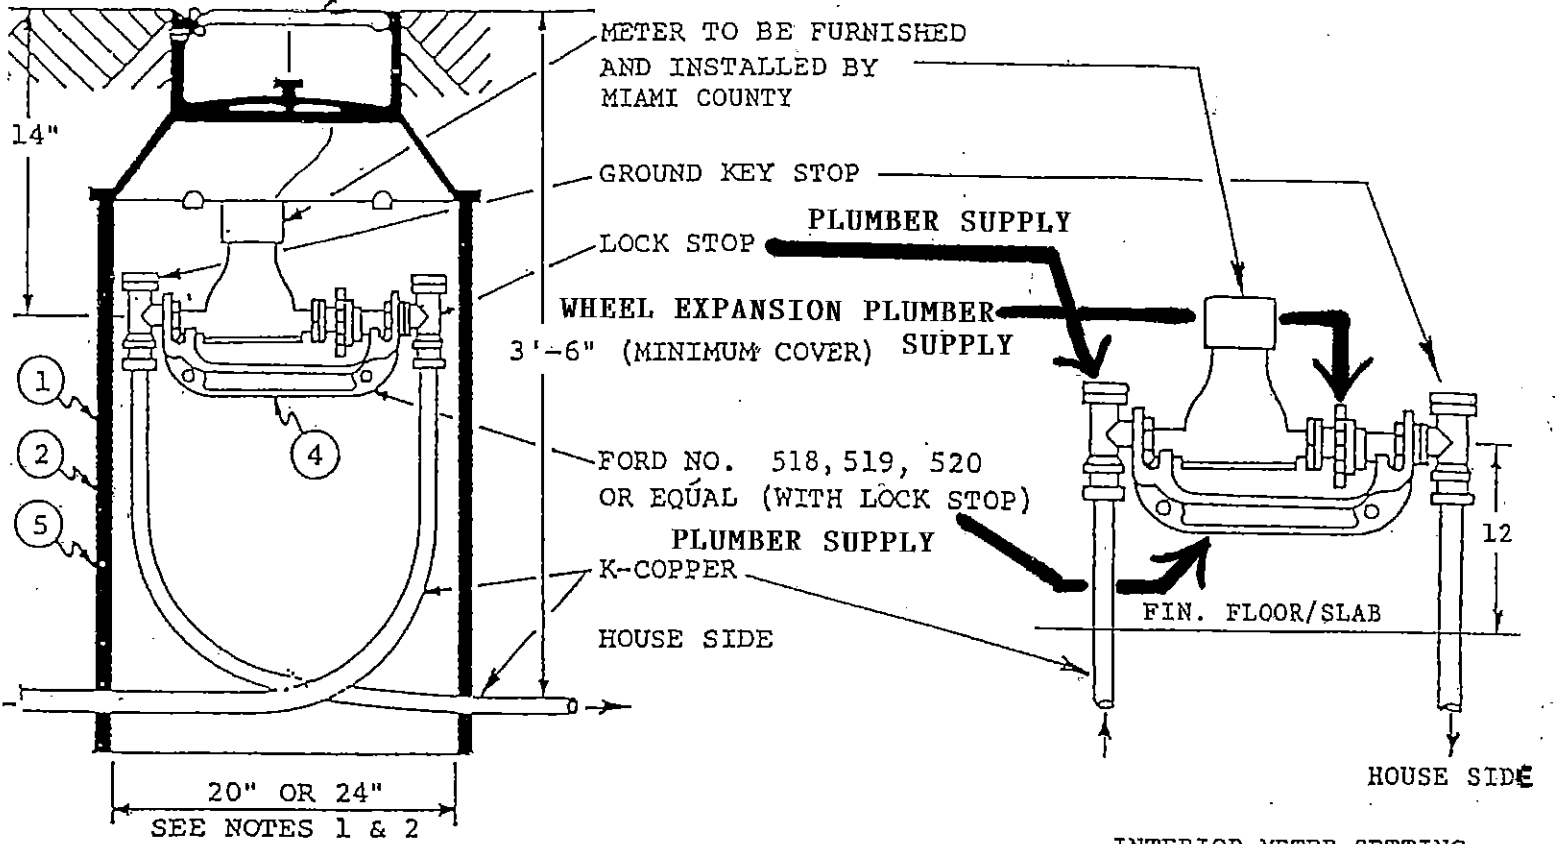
METER TO BE FURNISHED AND INSTALLED BY MIAMI COUNTY

14"

GROUND KEY STOP

PLUMBER SUPPLY

LOCK STOP

WHEEL EXPANSION PLUMBER SUPPLY

3'-6" (MINIMUM COVER)

1

2

5

4

FORD NO. 518, 519, 520 OR EQUAL (WITH LOCK STOP)

PLUMBER SUPPLY

12

K-COPPER

FIN. FLOOR/SLAB

HOUSE SIDE

HOUSE SIDE

20" OR 24"
SEE NOTES 1 & 2

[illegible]